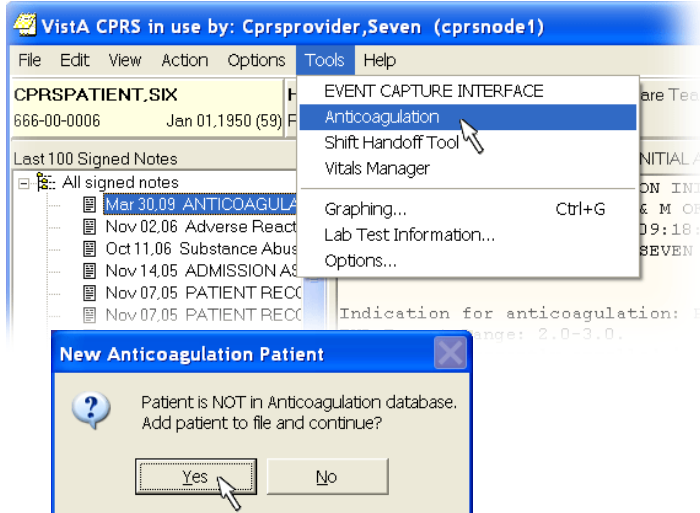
VistA CPRS in use by: Cprsprovider,Seven (cprsnode1)

File Edit View Action Options Tools Help

CPRSPATIENT,SIX
666-00-0006 Jan 01,1950 (59)

EVENT CAPTURE INTERFACE
Anticoagulation
Shift Handoff Tool
Vitals Manager
Graphing... Ctrl+G
Lab Test Information...
Options...

are Tea

Last 100 Signed Notes
All signed notes
Mar 30,09 ANTICOAGULA
Nov 02,06 Adverse React
Oct 11,06 Substance Abus
Nov 14,05 ADMISSION AS
Nov 07,05 PATIENT RECO
Nov 07,05 PATIENT RECO

INITIAL A
ON INI
& M OF
09:18:
SEVEN

Indication for anticoagulation:
ange: 2.0-3.0.

New Anticoagulation Patient

Patient is NOT in Anticoagulation database.
Add patient to file and continue?

Yes No